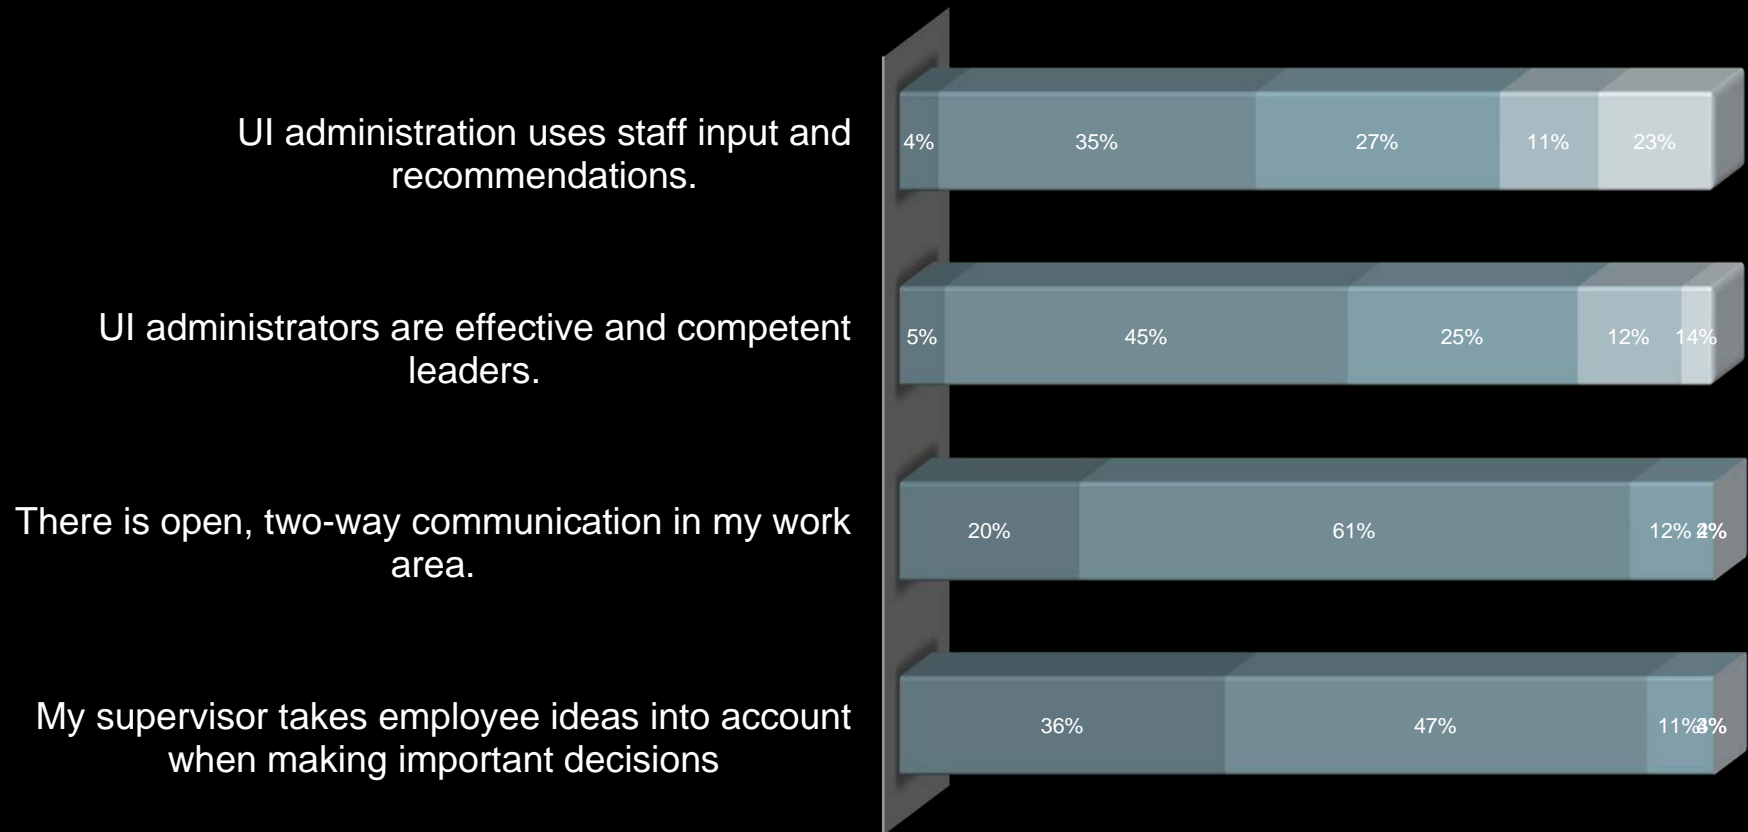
UI administration uses staff input and recommendations.

UI administrators are effective and competent leaders.

There is open, two-way communication in my work area.

My supervisor takes employee ideas into account when making important decisions

4% 35% 27% 11% 23%

5% 45% 25% 12% 14%

20% 61% 12% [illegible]

36% 47% 11% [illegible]